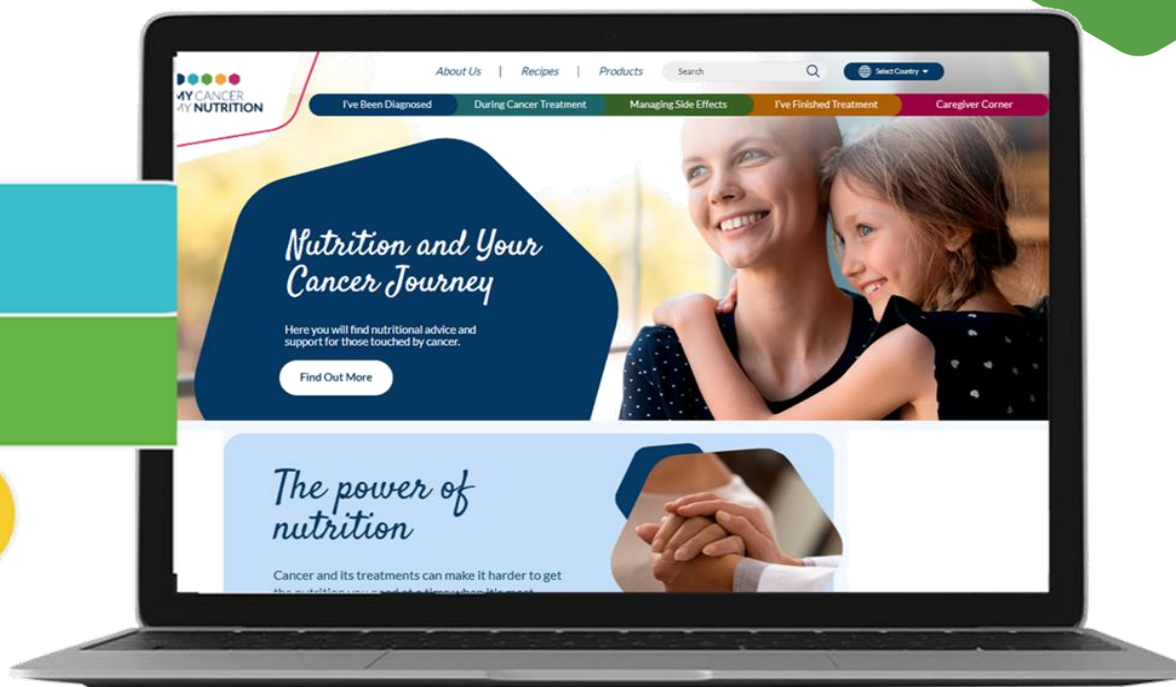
MY CANCER
MY NUTRITION

About Us | Recipes | Products

Search

Select Country

I've Been Diagnosed
During Cancer Treatment
Managing Side Effects
I've Finished Treatment
Caregiver Corner

Nutrition and Your Cancer Journey

Here you will find nutritional advice and support for those touched by cancer.

Find Out More

The power of nutrition

Cancer and its treatments can make it harder to get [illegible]